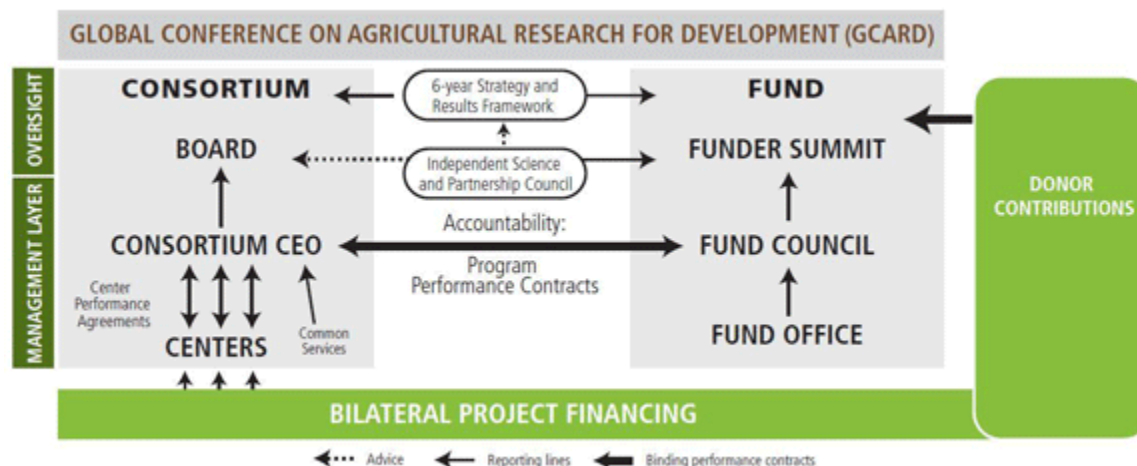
GLOBAL CONFERENCE ON AGRICULTURAL RESEARCH FOR DEVELOPMENT (GCARD)

OVERSIGHT

MANAGEMENT LAYER

CONSORTIUM

6-year Strategy and Results Framework

FUND

BOARD

Independent Science and Partnership Council

FUNDER SUMMIT

DONOR CONTRIBUTIONS

Accountability:

CONSORTIUM CEO

FUND COUNCIL

Program Performance Contracts

Center Performance Agreements

Common Services

CENTERS

FUND OFFICE

BILATERAL PROJECT FINANCING

Advice

Reporting lines

Binding performance contracts